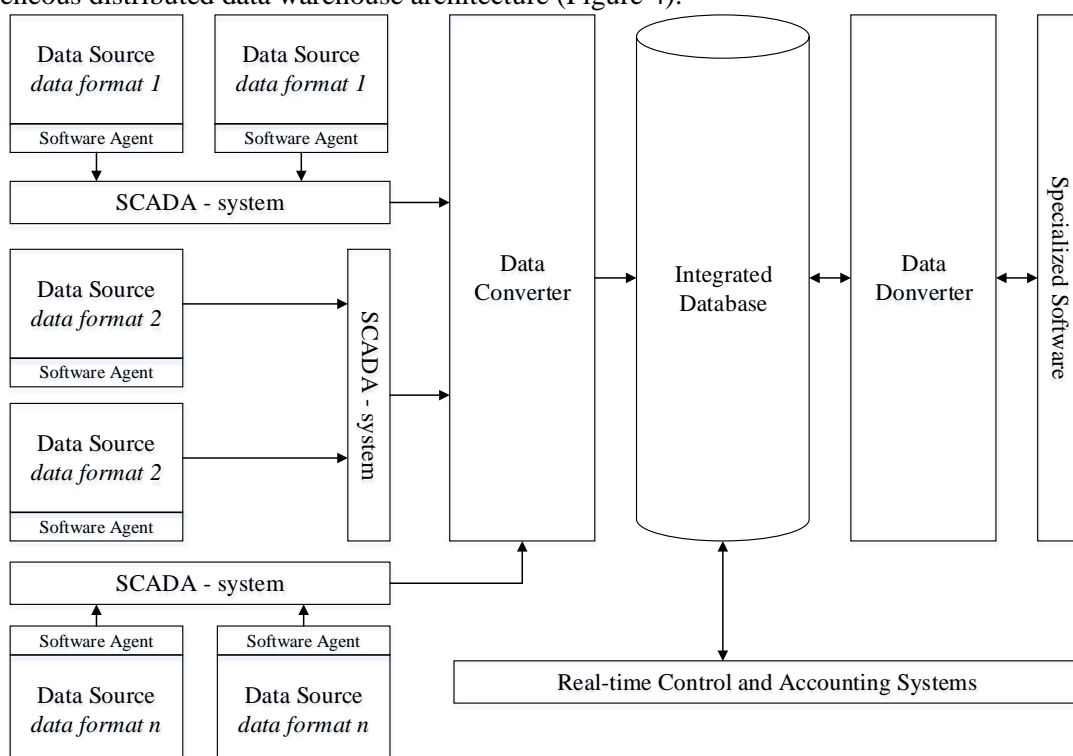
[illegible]eneous distributed data warehouse architecture (Figure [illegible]).

Data Source
*data format 1*
Software Agent

Data Source
*data format 1*
Software Agent

SCADA - system

Data Source
*data format 2*
Software Agent

Data Source
*data format 2*
Software Agent

SCADA - system

SCADA - system

Software Agent
Data Source
*data format n*

Software Agent
Data Source
*data format n*

Data Converter

Integrated Database

Data Donverter

Specialized Software

Real-time Control and Accounting Systems